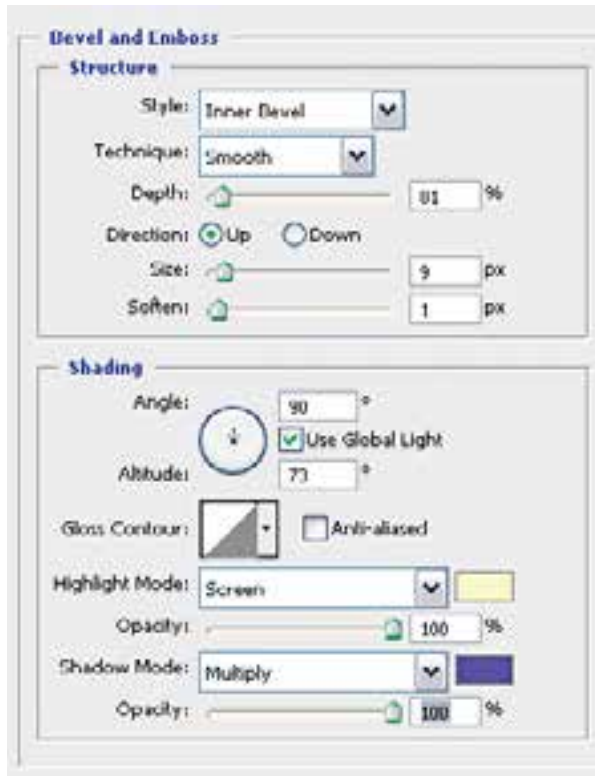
Bevel and Emboss

Structure

Style: Inner Bevel

Technique: Smooth

Depth: 81 %

Direction: Up Down

Size: 9 px

Soften: 1 px

Shading

Angle: 90 °

Use Global Light

Altitude: 73 °

Gloss Contour: Anti-aliased

Highlight Mode: Screen

Opacity: 100 %

Shadow Mode: Multiply

Opacity: 100 %